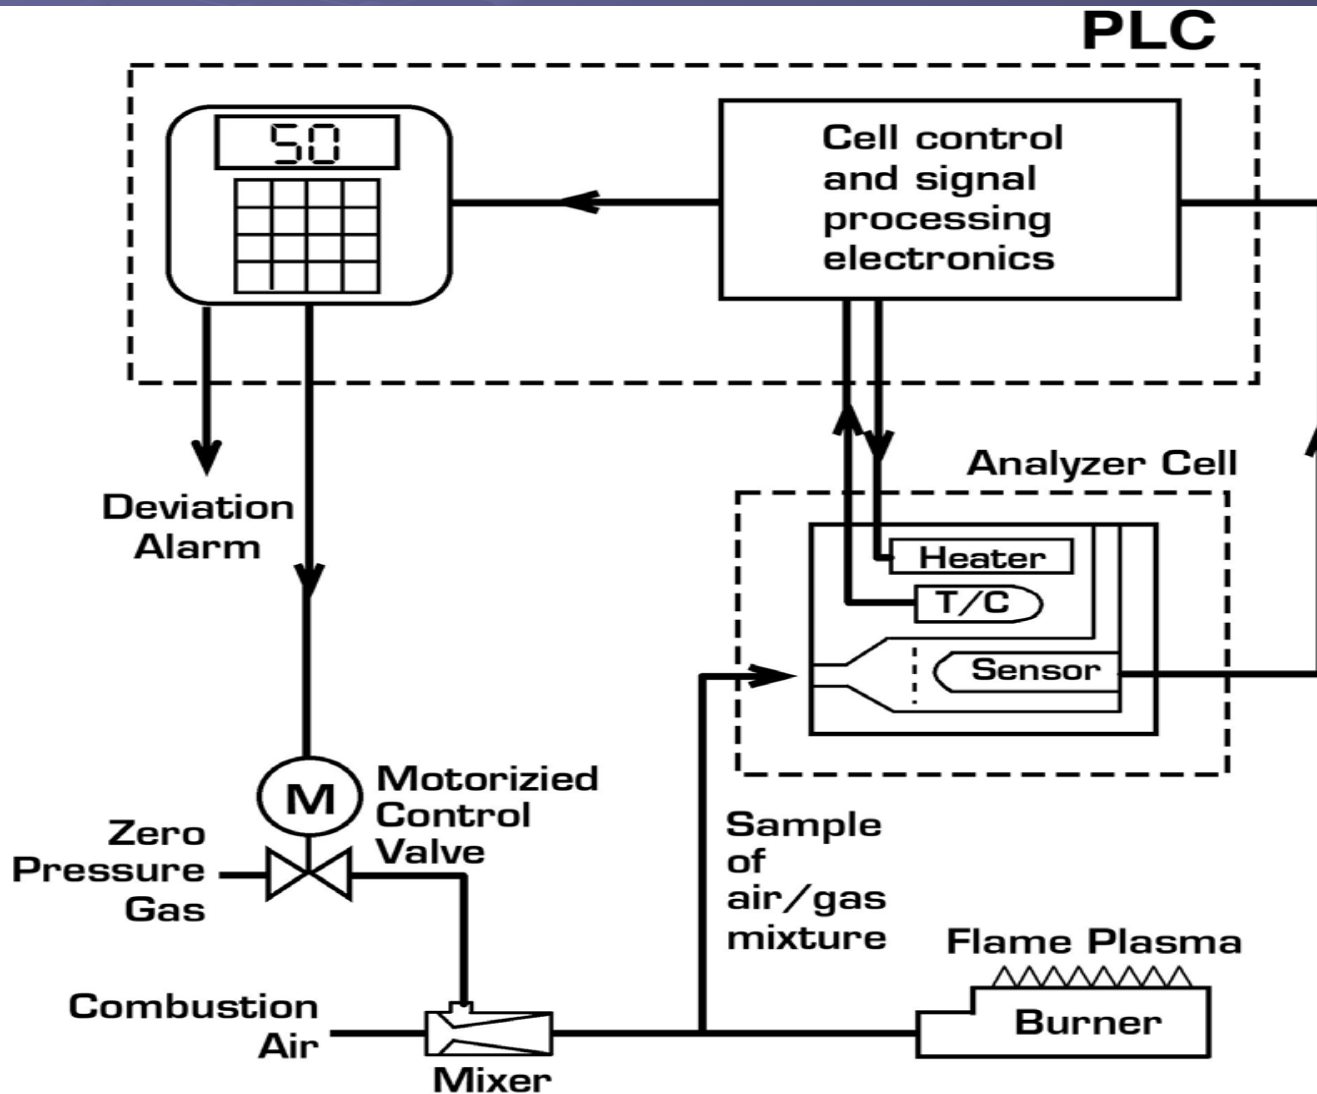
PLC

50

Cell control and signal processing electronics

Deviation Alarm

Analyzer Cell

Heater

T/C

Sensor

M

Motorizied Control Valve

Zero Pressure Gas

Sample of air/gas mixture

Flame Plasma

Burner

Combustion Air

Mixer